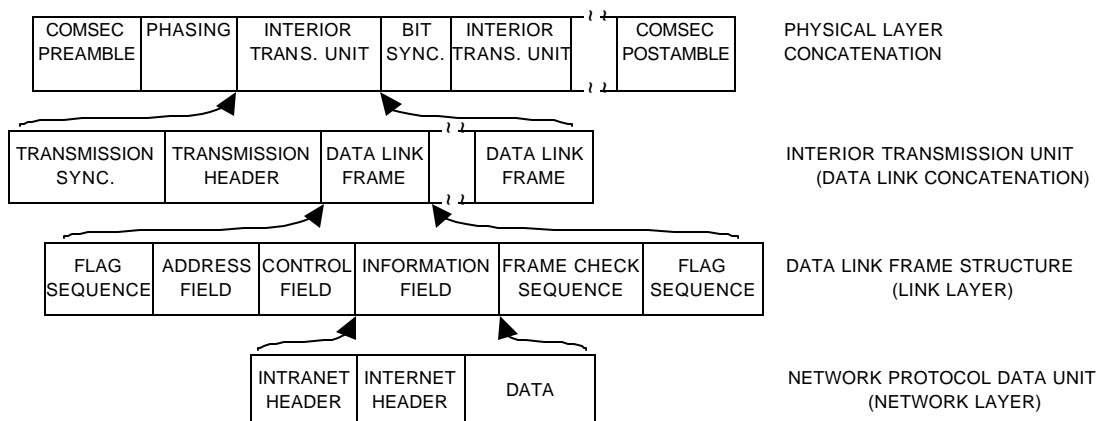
| COMSEC PREAMBLE | PHASING | INTERIOR TRANS. UNIT | BIT SYNC. | INTERIOR TRANS. UNIT | | COMSEC POSTAMBLE |
|---|---|---|---|---|---|---|

PHYSICAL LAYER CONCATENATION

| TRANSMISSION SYNC. | TRANSMISSION HEADER | DATA LINK FRAME | | DATA LINK FRAME |
|---|---|---|---|---|

INTERIOR TRANSMISSION UNIT (DATA LINK CONCATENATION)

| FLAG SEQUENCE | ADDRESS FIELD | CONTROL FIELD | INFORMATION FIELD | FRAME CHECK SEQUENCE | FLAG SEQUENCE |
|---|---|---|---|---|---|

DATA LINK FRAME STRUCTURE (LINK LAYER)

| INTRANET HEADER | INTERNET HEADER | DATA |
|---|---|---|

NETWORK PROTOCOL DATA UNIT (NETWORK LAYER)